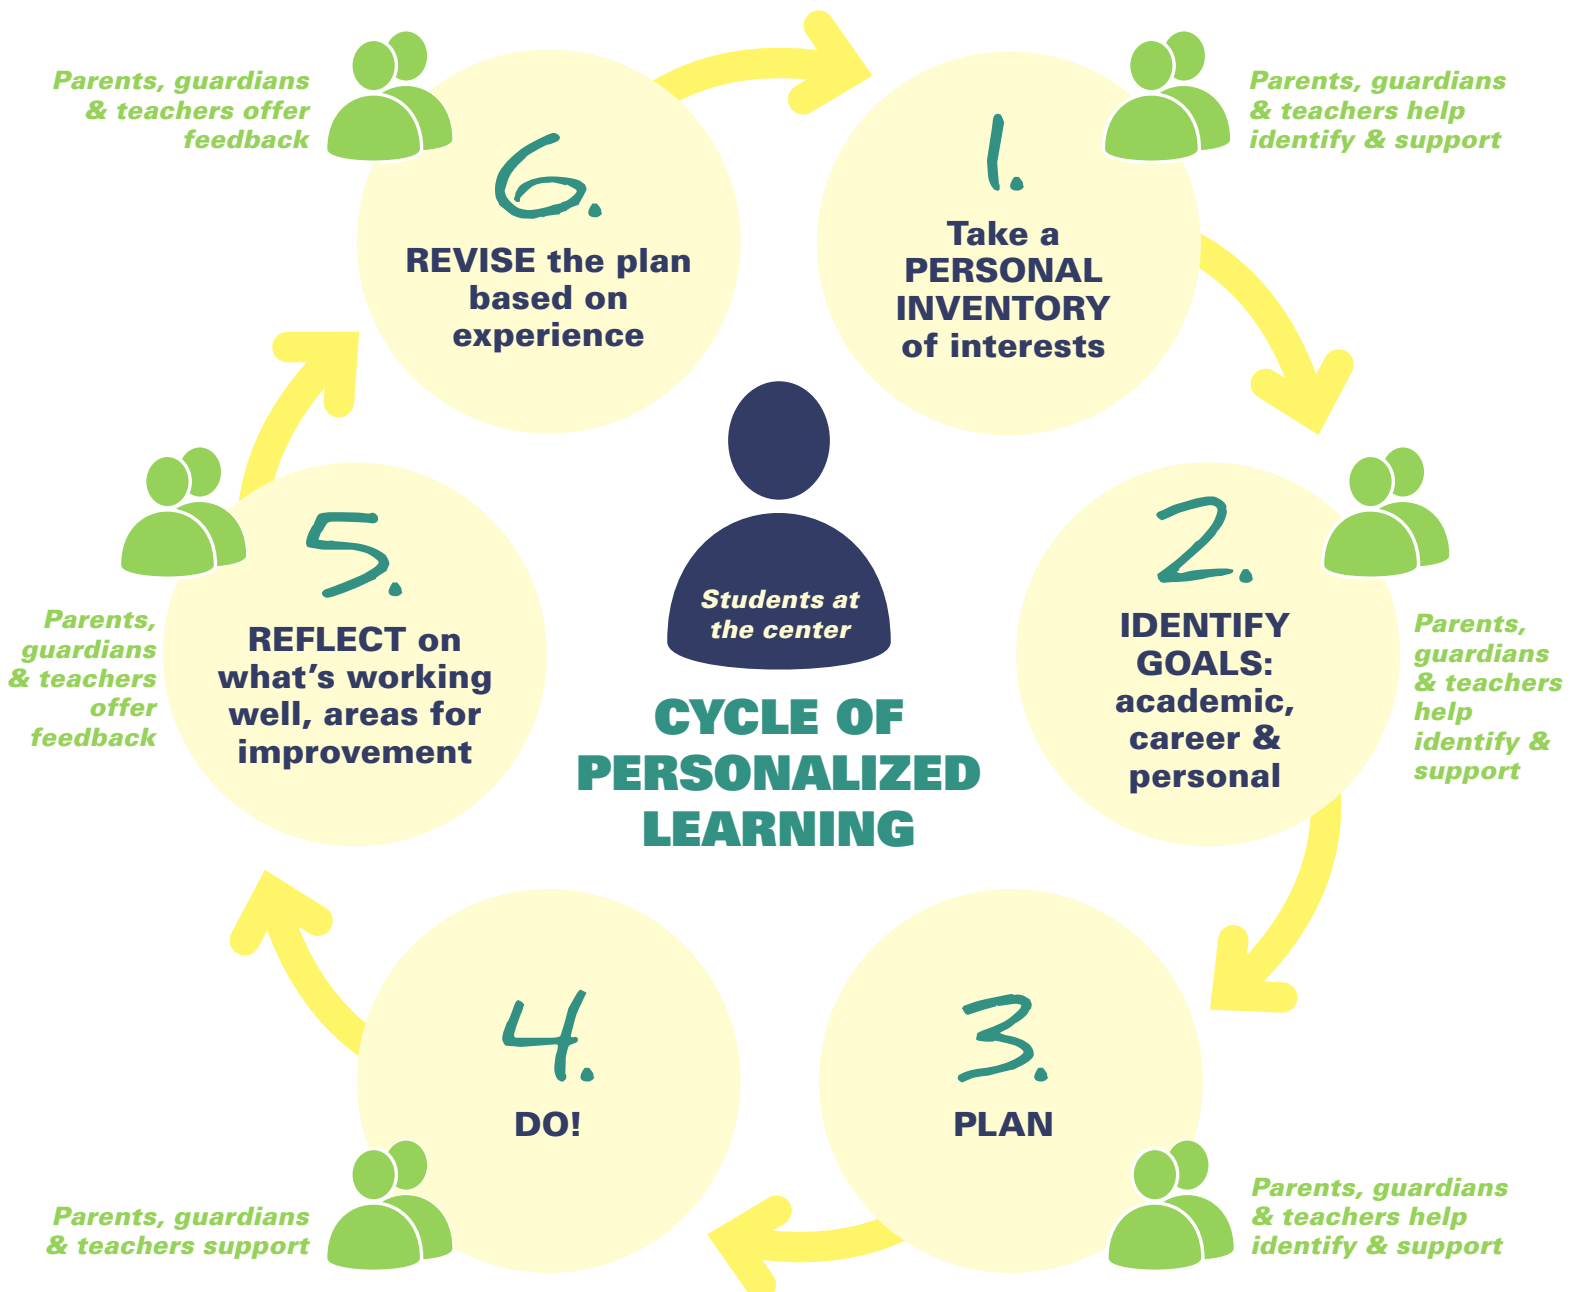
Parents, guardians & teachers offer feedback

6.

REVISE the plan based on experience

1.

Take a PERSONAL INVENTORY of interests

Parents, guardians & teachers help identify & support

Students at the center

CYCLE OF PERSONALIZED LEARNING

2.

IDENTIFY GOALS: academic, career & personal

Parents, guardians & teachers help identify & support

5.

REFLECT on what's working well, areas for improvement

Parents, guardians & teachers offer feedback

4.

DO!

Parents, guardians & teachers support

3.

PLAN

Parents, guardians & teachers help identify & support